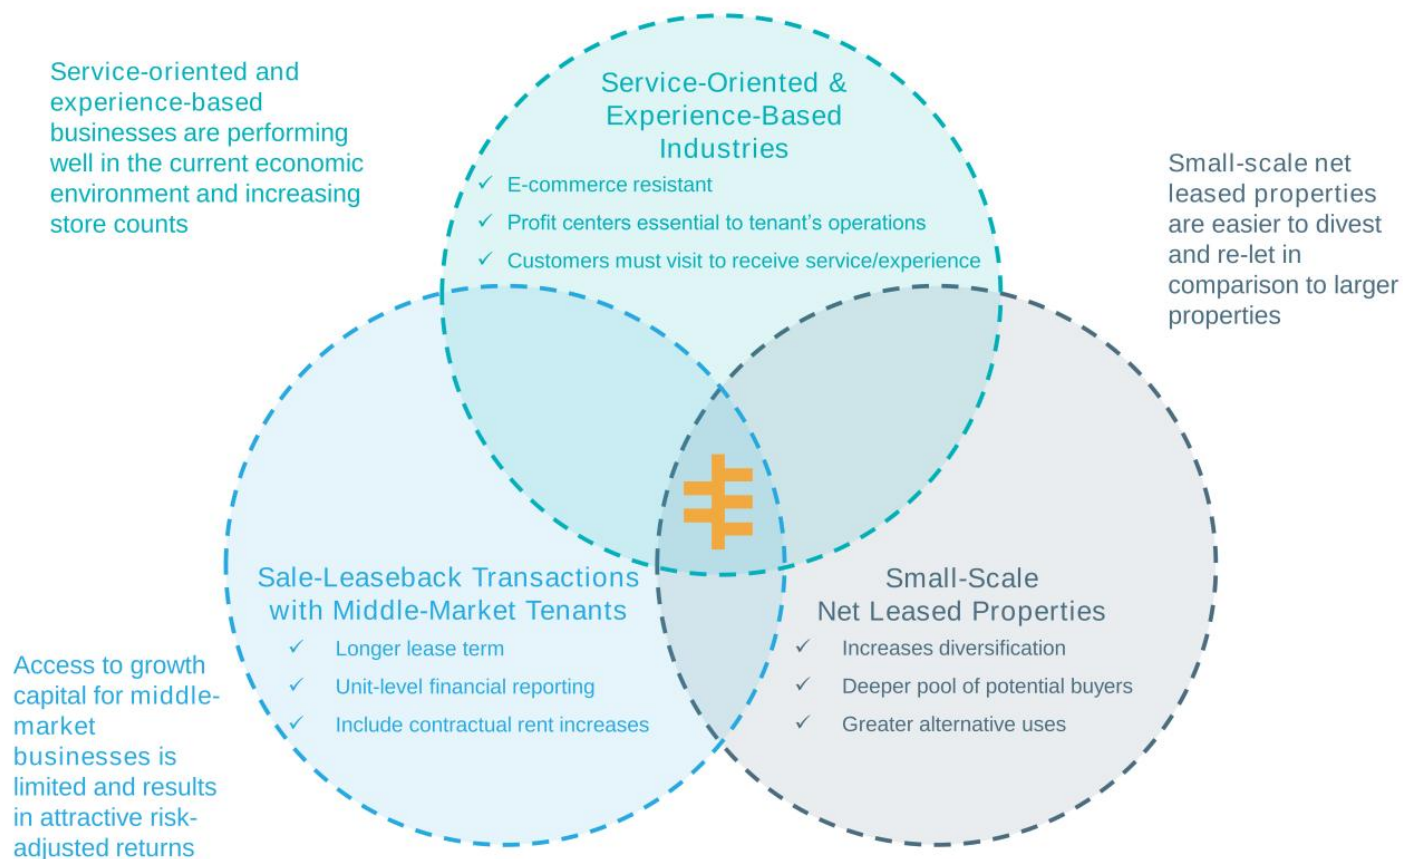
Service-oriented and experience-based businesses are performing well in the current economic environment and increasing store counts

Service-Oriented & Experience-Based Industries
✓ E-commerce resistant
✓ Profit centers essential to tenant's operations
✓ Customers must visit to receive service/experience

Small-scale net leased properties are easier to divest and re-let in comparison to larger properties

Sale-Leaseback Transactions with Middle-Market Tenants
✓ Longer lease term
✓ Unit-level financial reporting
✓ Include contractual rent increases

Small-Scale Net Leased Properties
✓ Increases diversification
✓ Deeper pool of potential buyers
✓ Greater alternative uses

Access to growth capital for middle-market businesses is limited and results in attractive risk-adjusted returns